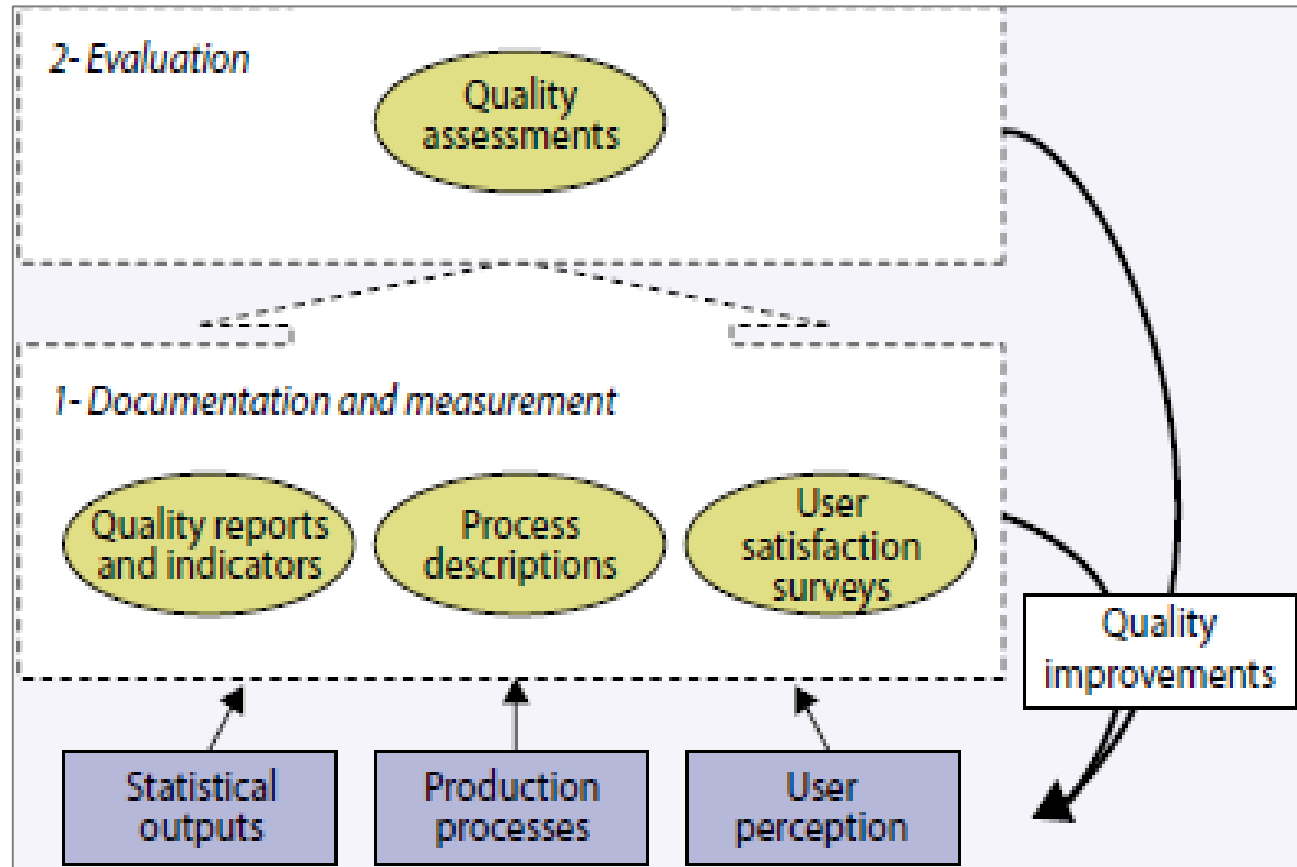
2- Evaluation

Quality assessments

1- Documentation and measurement

Quality reports and indicators

Process descriptions

User satisfaction surveys

Quality improvements

Statistical outputs

Production processes

User perception